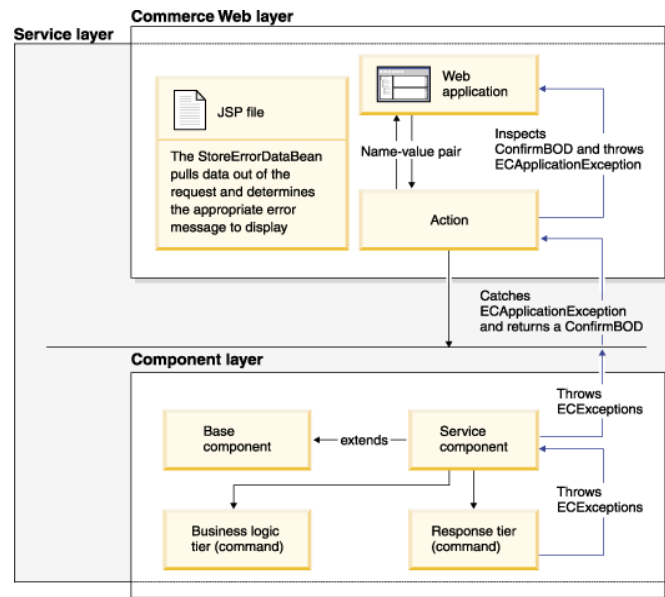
Commerce Web layer

Service layer

JSP file

The StoreErrorDataBean pulls data out of the request and determines the appropriate error message to display

Web application

Name-value pair

Inspects ConfirmBOD and throws ECApplicationException

Action

Catches ECApplicationException and returns a ConfirmBOD

Component layer

Throws ECExceptions

Base component

extends

Service component

Throws ECExceptions

Business logic tier (command)

Response tier (command)